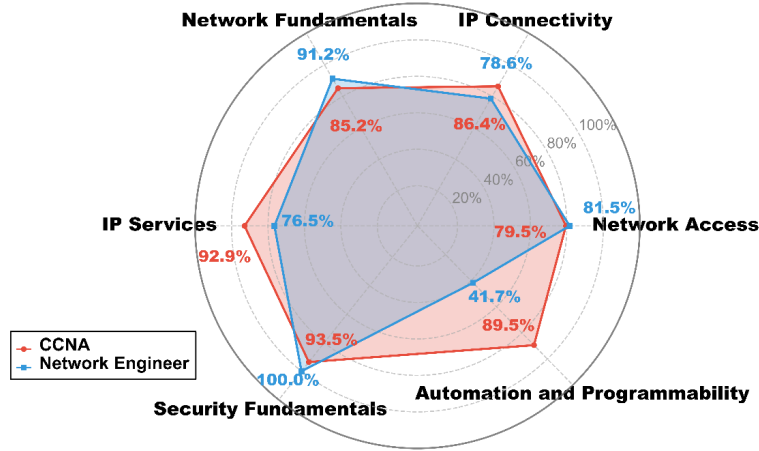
Network Fundamentals

IP Connectivity

91.2%

78.6%

85.2%

86.4%

100%

80%

60%

40%

20%

81.5%

IP Services

76.5%

79.5%

Network Access

92.9%

41.7%

89.5%

CCNA

Network Engineer

93.5%

100.0%

Automation and Programmability

Security Fundamentals